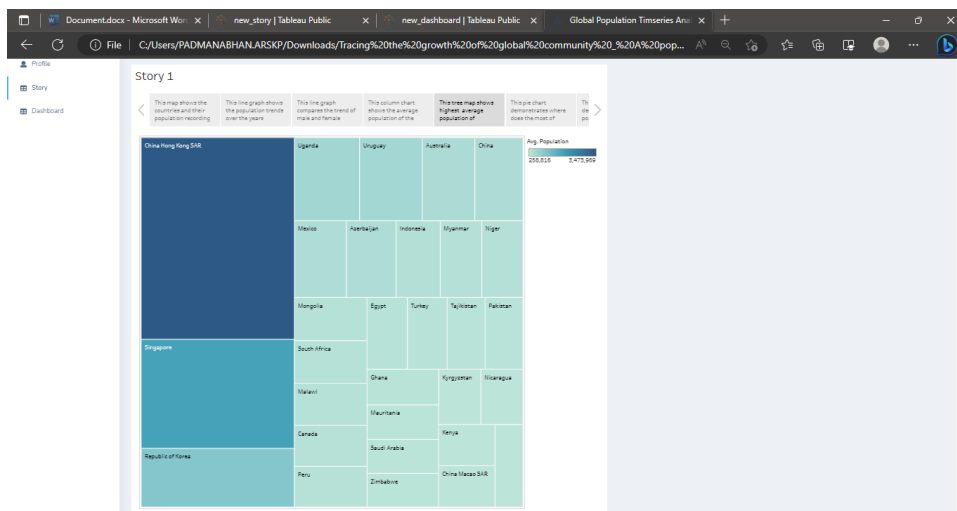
Document.docx - Microsoft Wor ×
new_story | Tableau Public ×
new_dashboard | Tableau Public ×
Global Population Timseries Ana ×
+
File | C:/Users/PADMANABHAN.ARSKP/Downloads/Tracing%20the%20growth%20of%20global%20community%20_%20A%20pop...

Profile
Story
Dashboard

Story 1

This map shows the countries and their population recording
This line graph shows the population trends over the years
This line graph compares the trend of male and female
This column chart shows the average population of the
This tree map shows highest average population of
This pie chart demonstrates where does the most of
Th de po

Avg. Population
256,816 3,473,969

China Hong Kong SAR
Uganda
Uruguay
Australia
China
Mexico
Azerbaijan
Indonesia
Myanmar
Niger
Mongolia
Egypt
Turkey
Tajikistan
Pakistan
South Africa
Singapore
Ghana
Kyrgyzstan
Nicaragua
Malawi
Mauritania
Canada
Kenya
Saudi Arabia
Republic of Korea
Peru
China Macao SAR
Zimbabwe